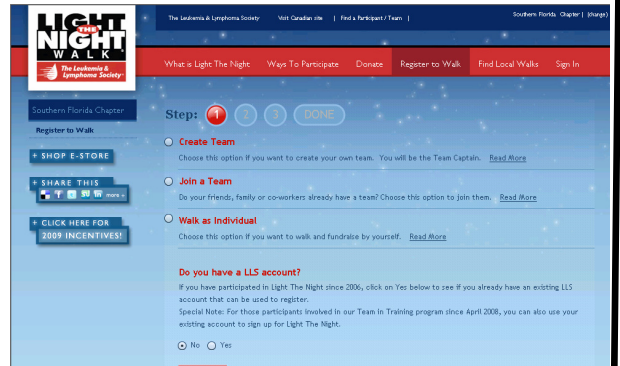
LIGHT THE NIGHT WALK

The Leukemia & Lymphoma Society

The Leukemia & Lymphoma Society | Visit Canadian site | Find a Participant / Team | Southern Florida Chapter | (change)

What is Light The Night | Ways To Participate | Donate | Register to Walk | Find Local Walks | Sign In

Southern Florida Chapter

Register to Walk

+ SHOP E-STORE

+ SHARE THIS

more »

+ CLICK HERE FOR 2009 INCENTIVES!

Step: 1 2 3 DONE

Create Team

Choose this option if you want to create your own team. You will be the Team Captain. Read More

Join a Team

Do your friends, family or co-workers already have a team? Choose this option to join them. Read More

Walk as Individual

Choose this option if you want to walk and fundraise by yourself. Read More

Do you have a LLS account?

If you have participated in Light The Night since 2006, click on Yes below to see if you already have an existing LLS account that can be used to register.

Special Note: For those participants involved in our Team in Training program since April 2008, you can also use your existing account to sign up for Light The Night.

No Yes